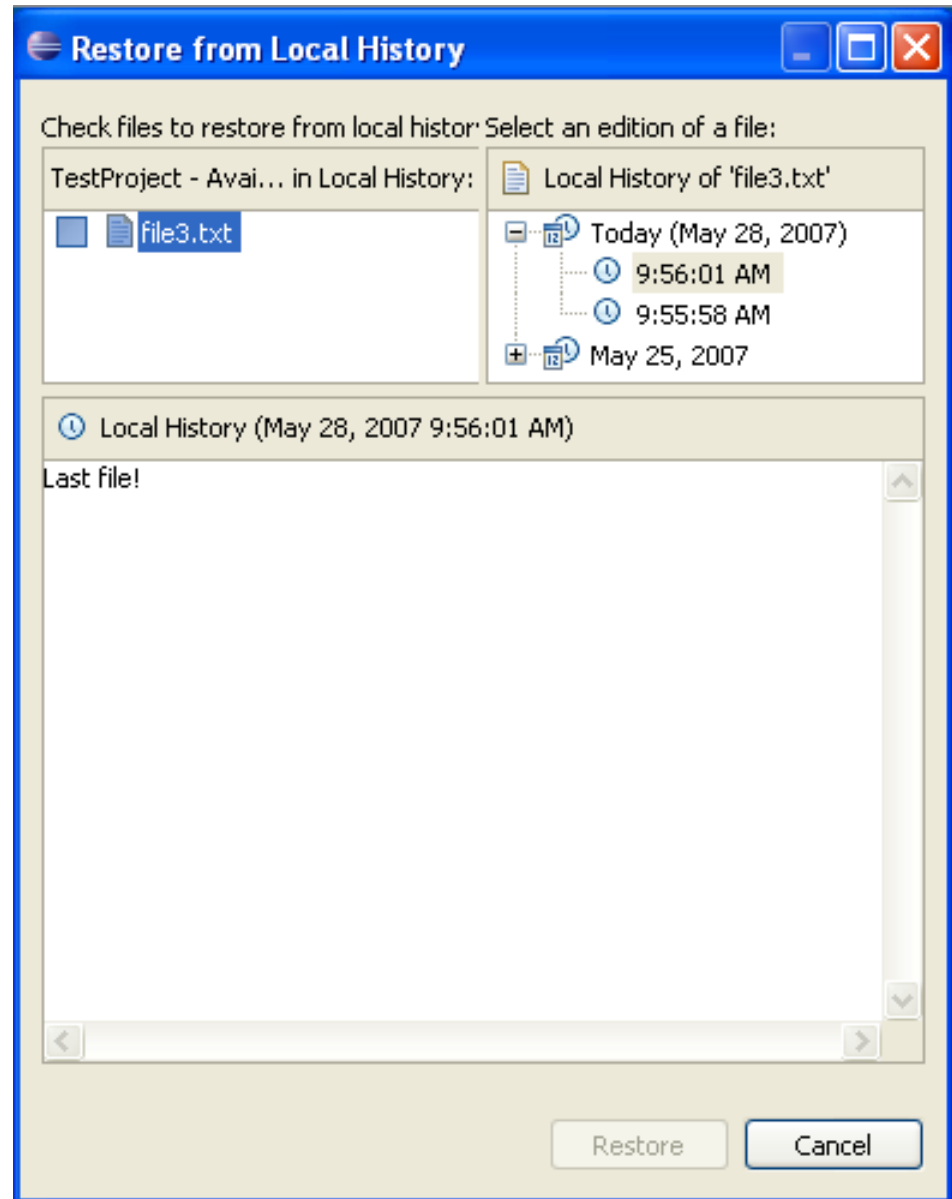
Restore from Local History

Check files to restore from local histor

Select an edition of a file:

TestProject - Avai... in Local History:

file3.txt

Local History of 'file3.txt'

Today (May 28, 2007)

9:56:01 AM

9:55:58 AM

May 25, 2007

Local History (May 28, 2007 9:56:01 AM)

Last file!

Restore

Cancel